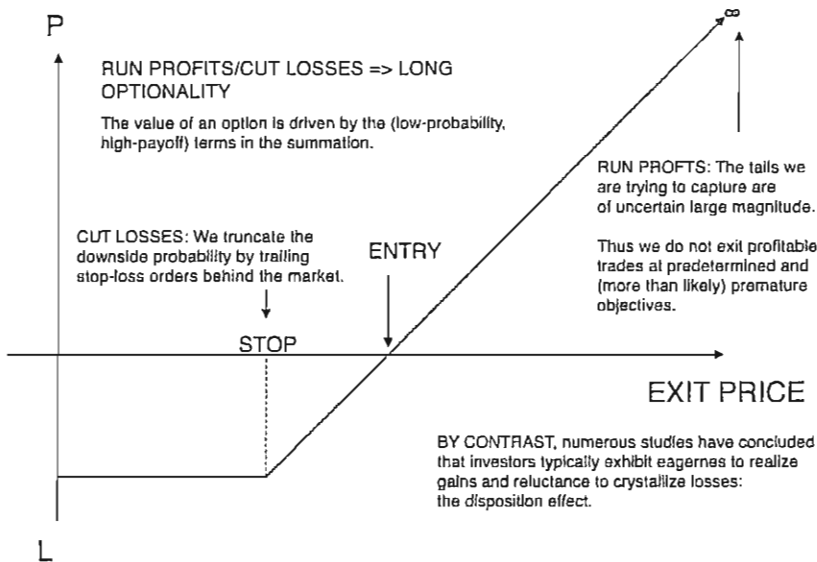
P

RUN PROFITS/CUT LOSSES => LONG OPTIONALITY

The value of an option is driven by the (low-probability, high-payoff) terms in the summation.

$\infty$

RUN PROFTS: The tails we are trying to capture are of uncertain large magnitude.

Thus we do not exit profitable trades at predetermined and (more than likely) premature objectives.

CUT LOSSES: We truncate the downside probability by trailing stop-loss orders behind the market.

ENTRY

STOP

EXIT PRICE

BY CONTRAST, numerous studies have concluded that investors typically exhibit eagernes to realize gains and reluctance to crystalize losses: the disposition effect.

L